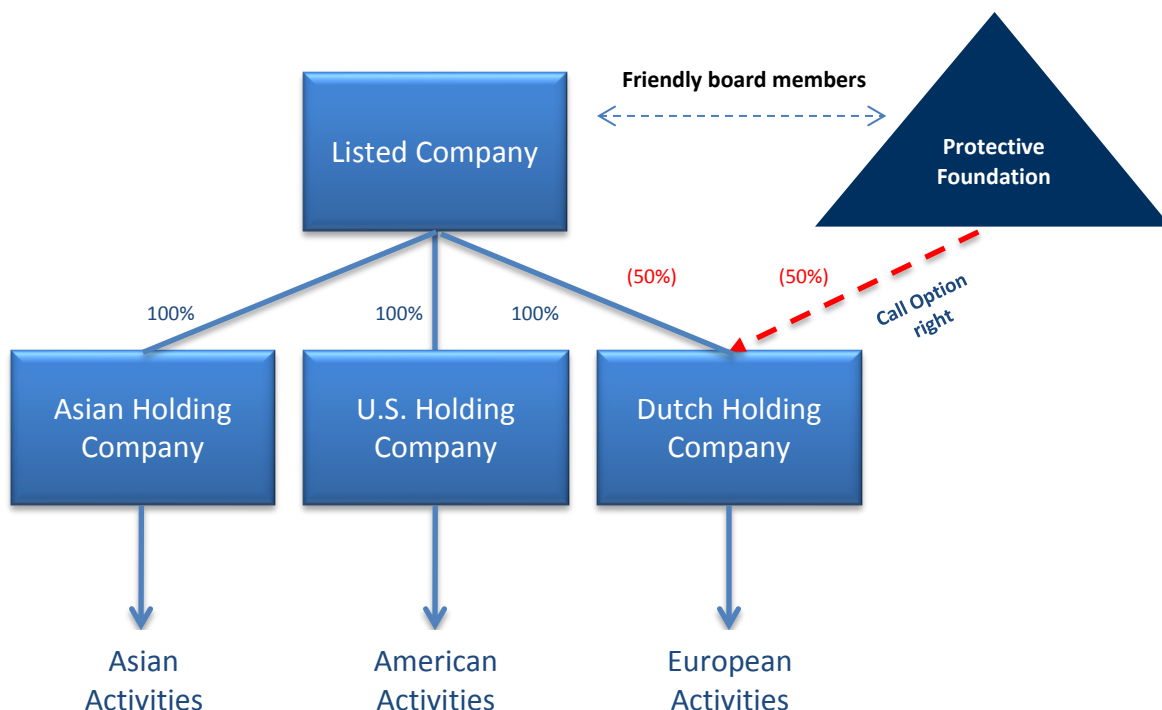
Friendly board members

Listed Company

Protective Foundation

(50%)

(50%)

100%

100%

100%

Call Option right

Asian Holding Company

U.S. Holding Company

Dutch Holding Company

Asian Activities

American Activities

European Activities